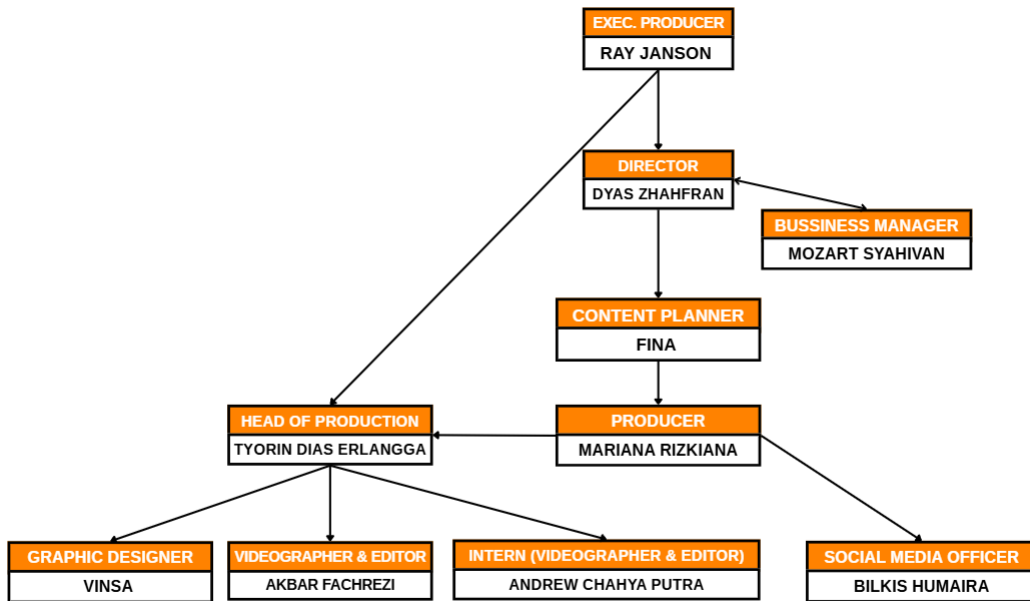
EXEC. PRODUCER
RAY JANSON

DIRECTOR
DYAS ZHAHFRAN

BUSSINESS MANAGER
MOZART SYAHIVAN

CONTENT PLANNER
FINA

HEAD OF PRODUCTION
TYORIN DIAS ERLANGGA

PRODUCER
MARIANA RIZKIANA

GRAPHIC DESIGNER
VINSA

VIDEOGRAPHER & EDITOR
AKBAR FACHREZI

INTERN (VIDEOGRAPHER & EDITOR)
ANDREW CHAHYA PUTRA

SOCIAL MEDIA OFFICER
BILKIS HUMAIRA